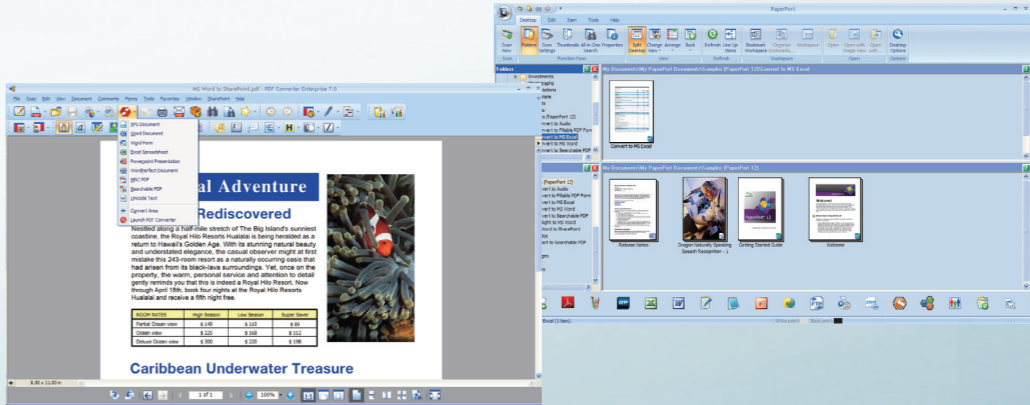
PaperPort

Desktop Edit Item Tools Help

Scan New Scan Settings Folders Thumbnails All-in-One Search Properties Split Desktop Change View Arrange Back Refresh Line Up Items Bookmark Workspace Organize bookmarks Workspace Open Open with Image View Open with... Desktop Options

Scan Function Pane View Refresh Workspace Open Options

Folders

My Documents\My PaperPort Documents\Samples\PaperPort 12\Convert to MS Excel

Convert to MS Excel

My Documents\My PaperPort Documents\Samples\PaperPort 12

Release Notes

Dragon Naturally Speaking Speech Recognition - 1

Getting Started Guide

Welcome

Welcome!

MS Word to SharePoint.pdf - PDF Converter Enterprise 7.0

File Edit View Document Comments Forms Tools Favorites Window SharePoint Help

XPS Document
Word Document
Word Form
Excel Spreadsheet
Powerpoint Presentation
WordPerfect Document
RTF PDF
Searchable PDF
Unicode Text
Convert Area
Launch PDF Converter

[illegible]al Adventure

Rediscovered

Nestled along a half-mile stretch of The Big Island's sunniest coastline, the Royal Hilo Resorts Hualalai is being heralded as a return to Hawaii's Golden Age. With its stunning natural beauty and understated elegance, the casual observer might at first mistake this 243-room resort as a naturally occurring oasis that had arisen from its black-lava surroundings. Yet, once on the property, the warm, personal service and attention to detail gently reminds you that this is indeed a Royal Hilo Resort. Now through April 18th, book four nights at the Royal Hilo Resorts Hualalai and receive a fifth night free.

| ROOM RATES | High Season | Low Season | Super Saver |
|---|---|---|---|
| Partial Ocean view | \$ 140 | \$ 110 | \$ 99 |
| Ocean view | \$ 225 | \$ 168 | \$ 112 |
| Deluxe Ocean view | \$ 300 | \$ 220 | \$ 198 |

Caribbean Underwater Treasure

8.50 x 11.00 in

1 of 1

100%